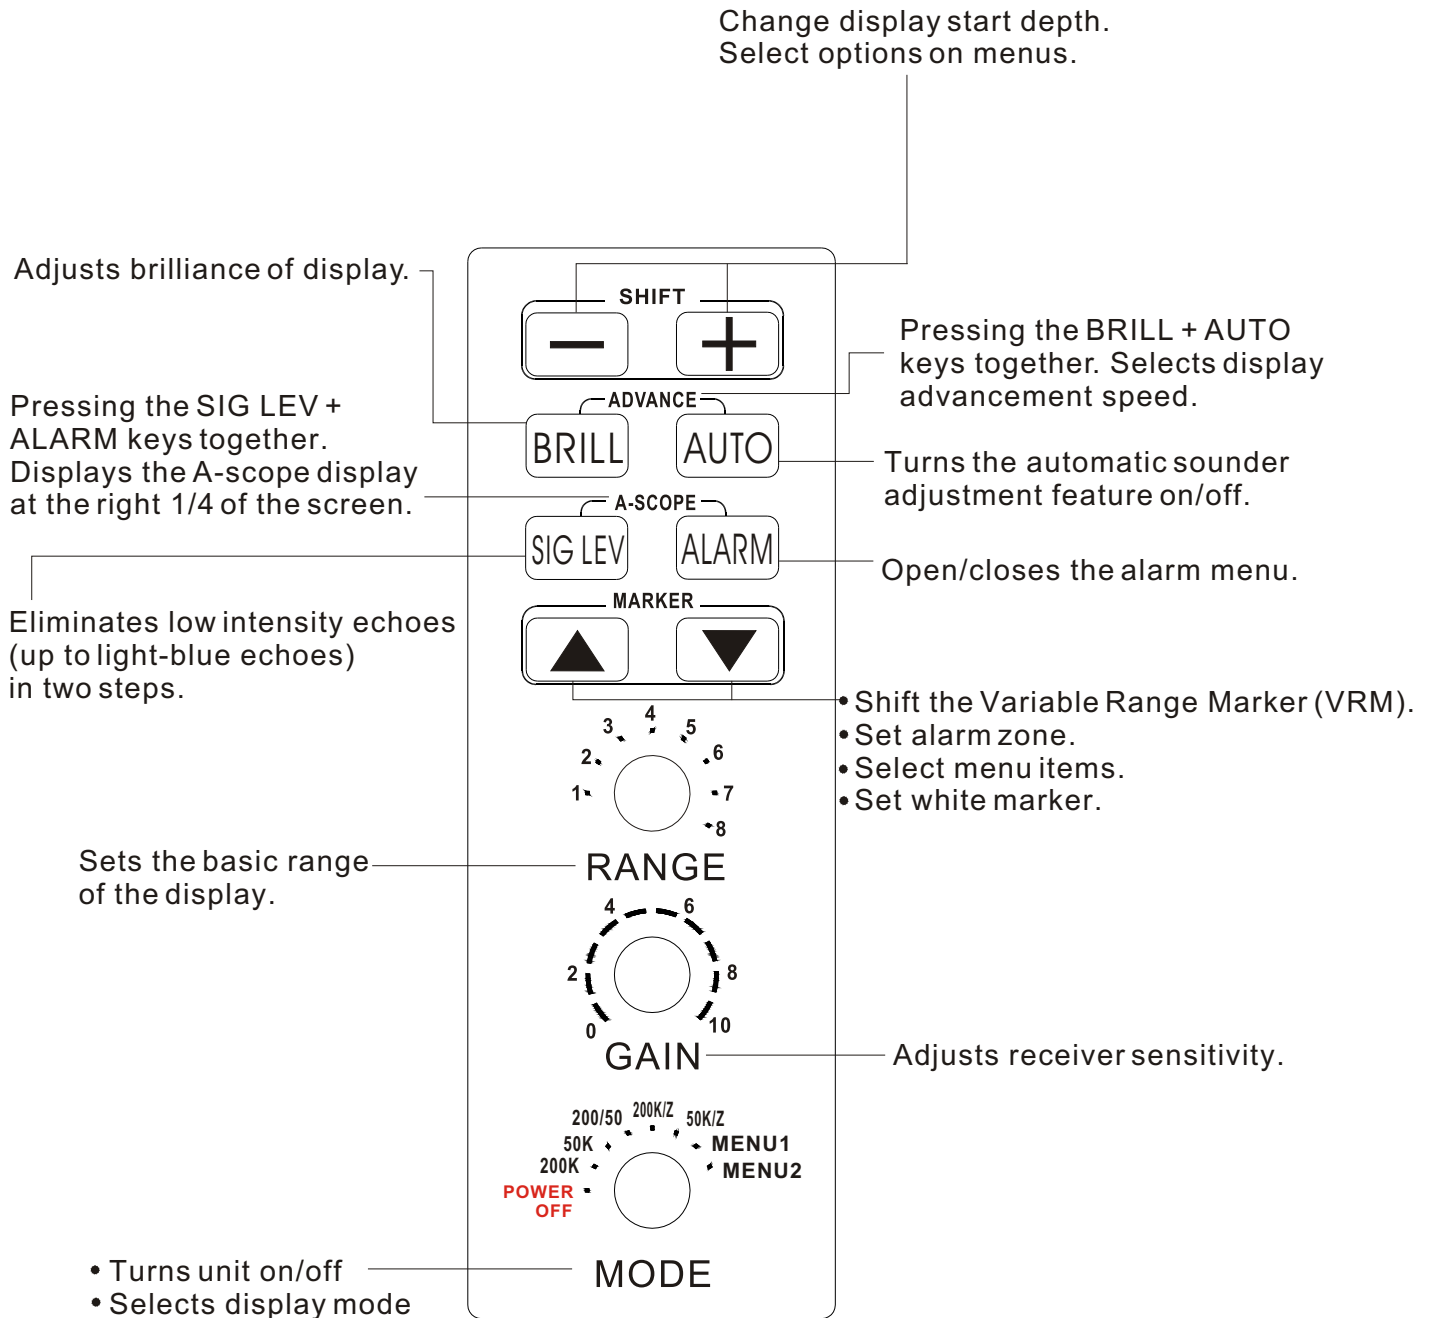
Change display start depth.
Select options on menus.

Adjusts brilliance of display.

SHIFT

Pressing the BRILL + AUTO keys together. Selects display advancement speed.

ADVANCE

BRILL

AUTO

Pressing the SIG LEV + ALARM keys together. Displays the A-scope display at the right 1/4 of the screen.

Turns the automatic sounder adjustment feature on/off.

A-SCOPE

SIG LEV

ALARM

Open/closes the alarm menu.

MARKER

Eliminates low intensity echoes (up to light-blue echoes) in two steps.

• Shift the Variable Range Marker (VRM).
• Set alarm zone.
• Select menu items.
• Set white marker.

1 2 3 4 5 6 7 8

Sets the basic range of the display.

RANGE

0 2 4 6 8 10

GAIN

Adjusts receiver sensitivity.

200/50 200K/Z 50K/Z
50K MENU1
200K MENU2
POWER
OFF

MODE

• Turns unit on/off
• Selects display mode